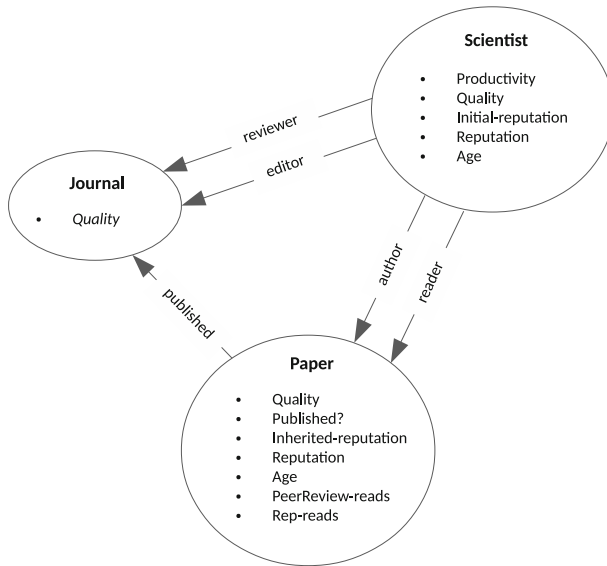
Scientist

- Productivity
- Quality
- Initial-reputation
- Reputation
- Age

reviewer

editor

Journal

- Quality

author

reader

published

Paper

- Quality
- Published?
- Inherited-reputation
- Reputation
- Age
- PeerReview-reads
- Rep-reads